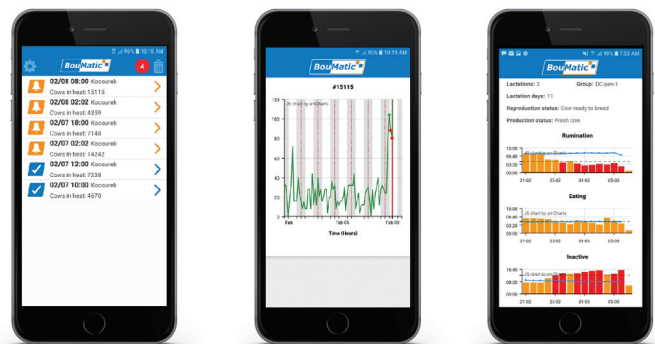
96% 10:18 AM
BouMatic
4
02/08 08:00 Kocourek
Cows in heat: 15115
02/08 02:02 Kocourek
Cows in heat: 4359
02/07 18:00 Kocourek
Cows in heat: 7148
02/07 02:02 Kocourek
Cows in heat: 14242
02/07 12:00 Kocourek
Cows in heat: 7238
02/07 10:00 Kocourek
Cows in heat: 4670

95% 10:19 AM
BouMatic
#15115
JS chart by amCharts
120
100
80
60
40
20
0
Feb
Feb 05
Feb 03
Time (Hours)

99% 7:53 AM
BouMatic
Lactations: 3
Group: DC-pen-1
Lactation days: 11
Reproduction status: Cow ready to breed
Production status: Fresh cow
Rumination
JS chart by amCharts
09:40
06:40
03:20
00:00
31-02
21-02
01-03
05-03
Eating
JS chart by amCharts
09:40
06:40
03:20
00:00
31-02
21-02
01-03
05-03
Inactive
JS chart by amCharts
16:40
08:20
00:00
31-02
21-02
01-03
05-03